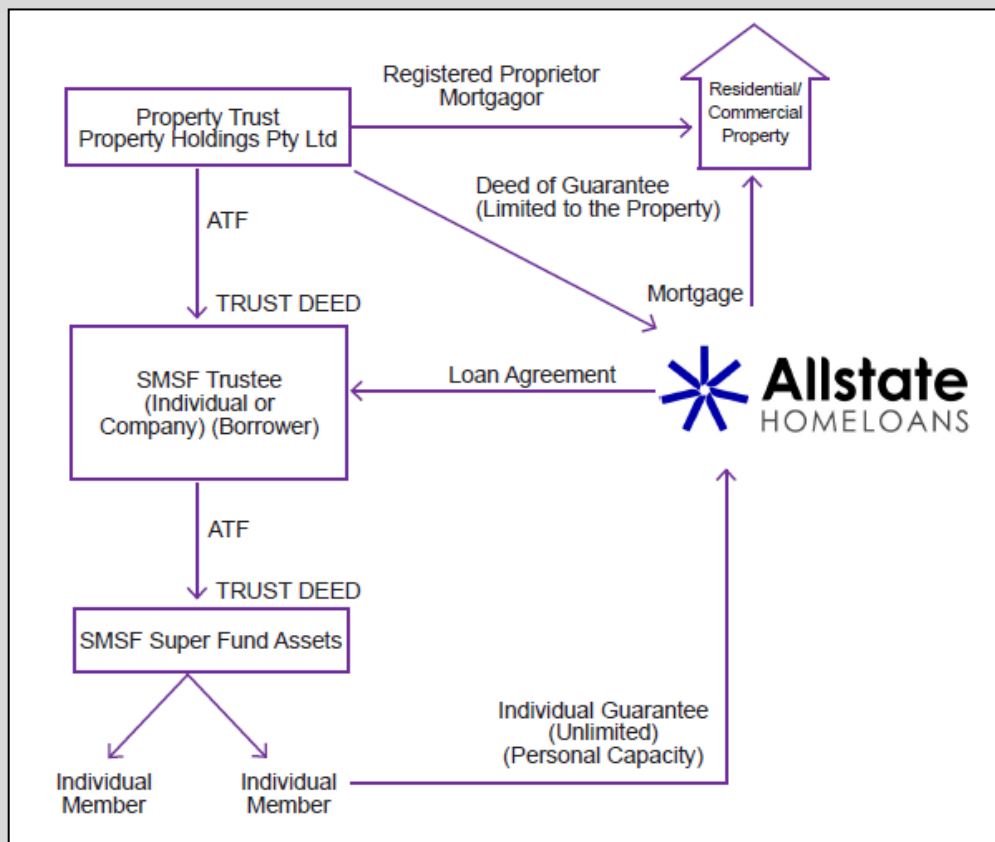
Property Trust
Property Holdings Pty Ltd

Registered Proprietor
Mortgagor

Residential/
Commercial
Property

Deed of Guarantee
(Limited to the Property)

ATF

TRUST DEED

Mortgage

SMSF Trustee
(Individual or
Company) (Borrower)

Loan Agreement

Allstate
HOMELOANS

ATF

TRUST DEED

SMSF Super Fund Assets

Individual Guarantee
(Unlimited)
(Personal Capacity)

Individual
Member

Individual
Member